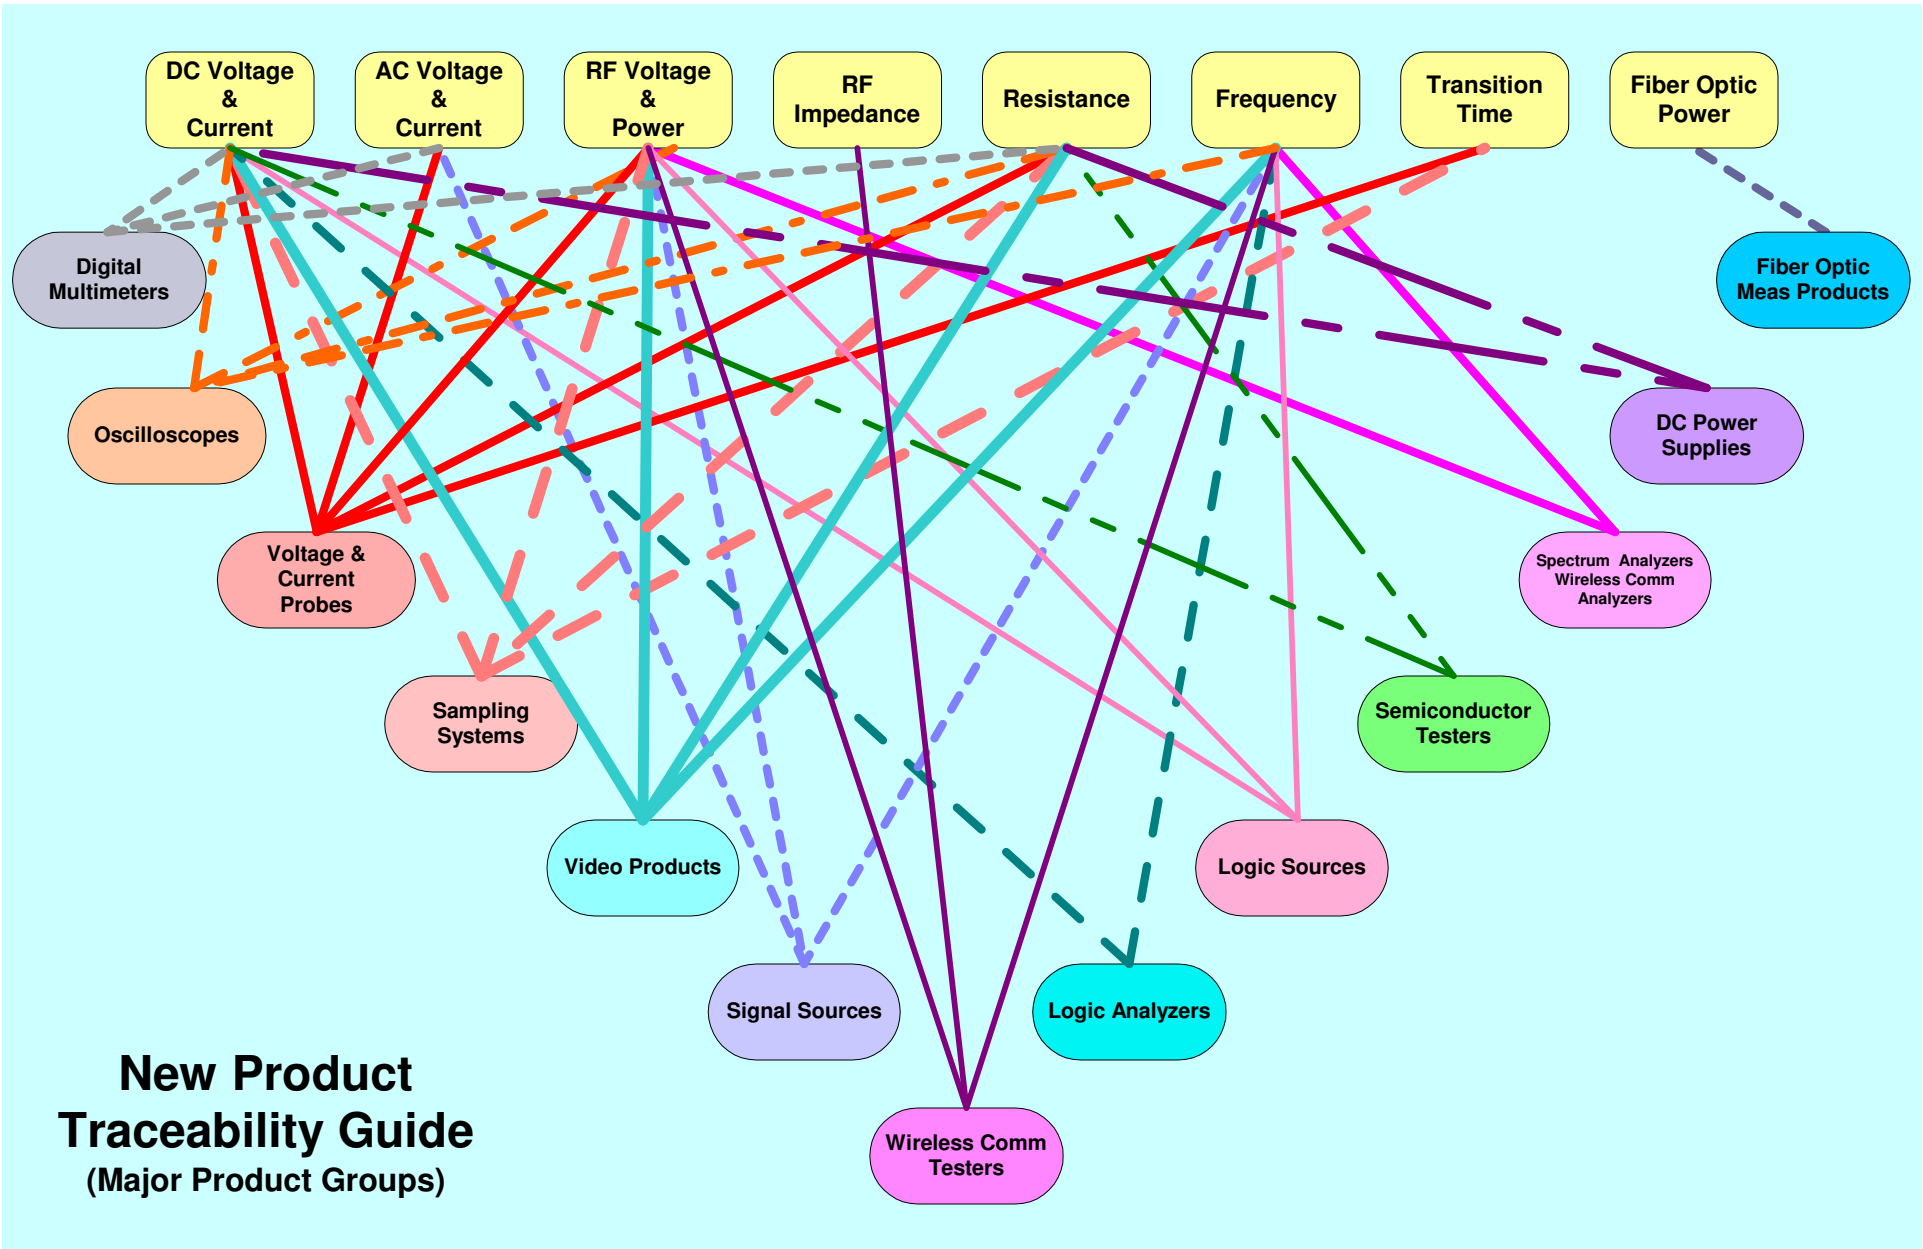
DC Voltage & Current

AC Voltage & Current

RF Voltage & Power

RF Impedance

Resistance

Frequency

Transition Time

Fiber Optic Power

Digital Multimeters

Fiber Optic Meas Products

Oscilloscopes

DC Power Supplies

Voltage & Current Probes

Spectrum Analyzers Wireless Comm Analyzers

Sampling Systems

Semiconductor Testers

Video Products

Logic Sources

Signal Sources

Logic Analyzers

Wireless Comm Testers

New Product Traceability Guide (Major Product Groups)